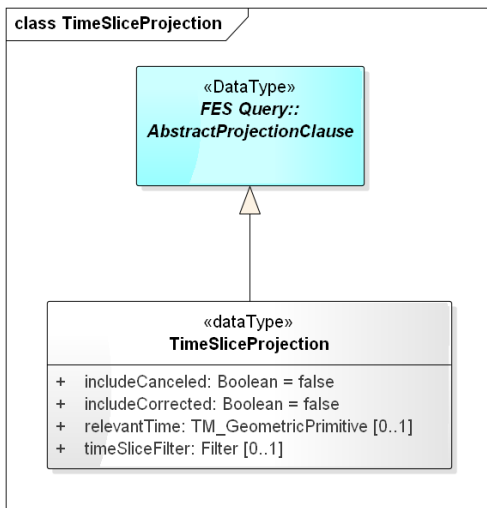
class TimeSliceProjection

«DataType»
FES Query::
AbstractProjectionClause

«dataType»
TimeSliceProjection

+ includeCanceled: Boolean = false
+ includeCorrected: Boolean = false
+ relevantTime: TM_GeometricPrimitive [0..1]
+ timeSliceFilter: Filter [0..1]